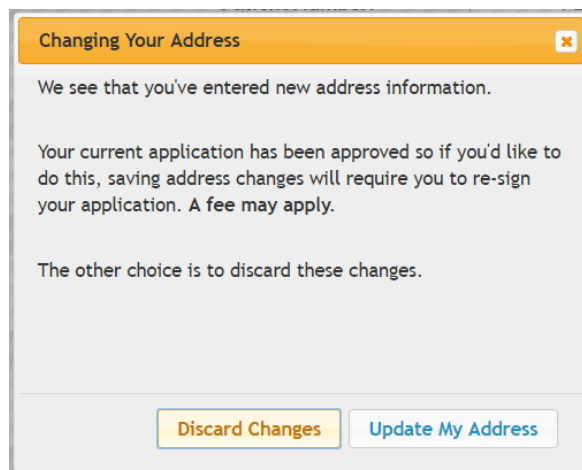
Changing Your Address

We see that you've entered new address information.

Your current application has been approved so if you'd like to do this, saving address changes will require you to re-sign your application. A fee may apply.

The other choice is to discard these changes.

Discard Changes Update My Address